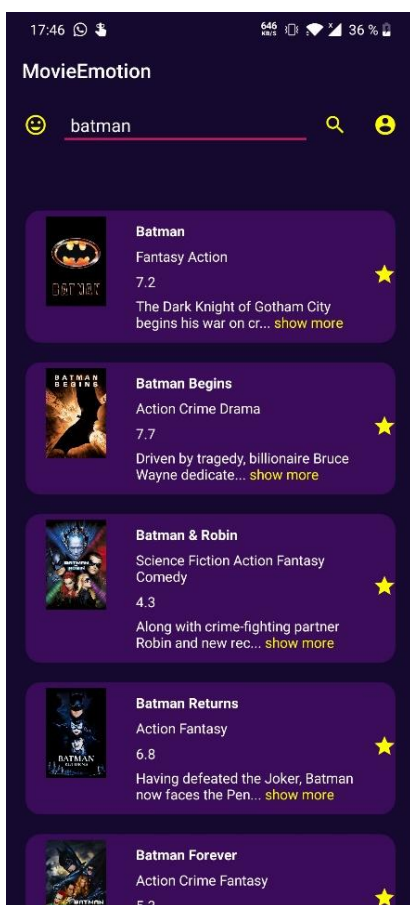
17:46 646 KB/S 36 %

MovieEmotion

batman

BATMAN

Batman
Fantasy Action
7.2
The Dark Knight of Gotham City begins his war on cr... show more

BATMAN BEGINS

Batman Begins
Action Crime Drama
7.7
Driven by tragedy, billionaire Bruce Wayne dedicate... show more

Batman & Robin
Science Fiction Action Fantasy Comedy
4.3
Along with crime-fighting partner Robin and new rec... show more

BATMAN

Batman Returns
Action Fantasy
6.8
Having defeated the Joker, Batman now faces the Pen... show more

Batman Forever
Action Crime Fantasy
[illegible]